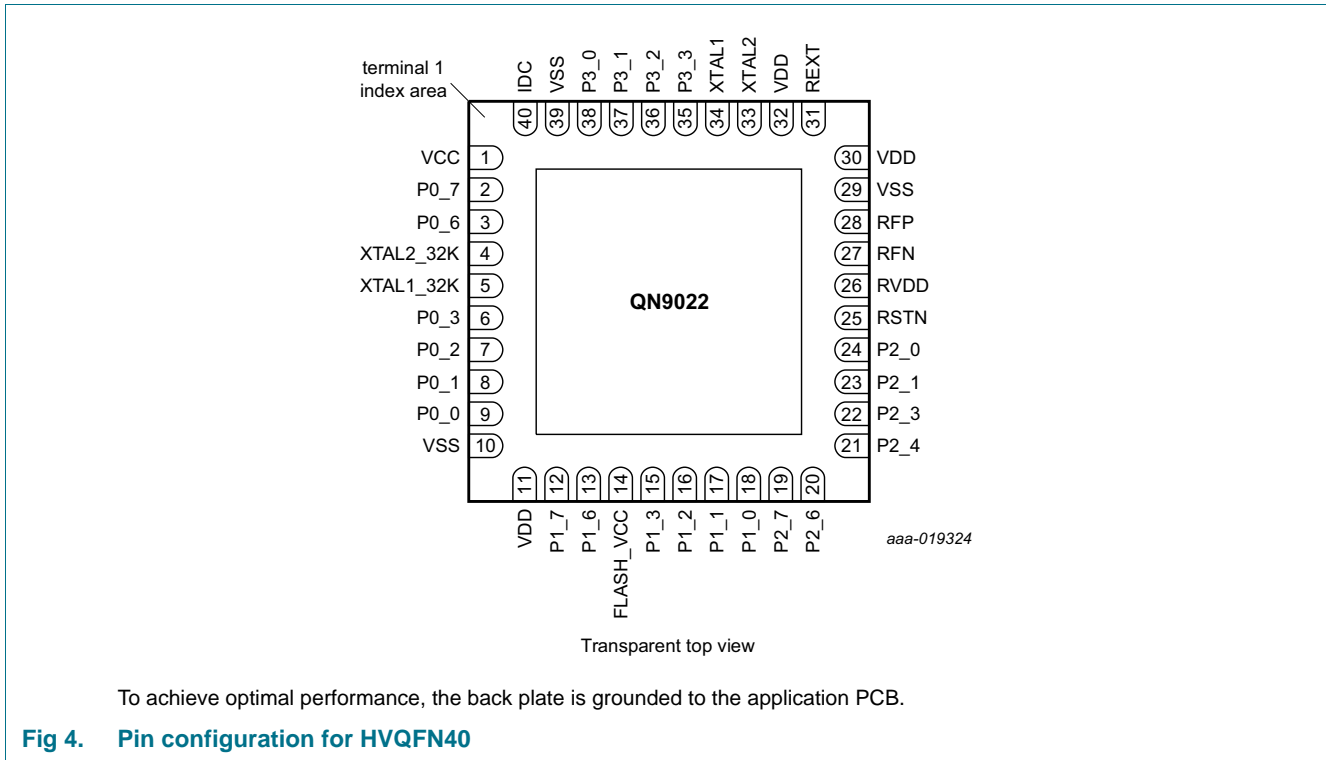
terminal 1 index area

IDC 40
VSS 39
P3_0 38
P3_1 37
P3_2 36
P3_3 35
XTAL1 34
XTAL2 33
VDD 32
REXT 31

VCC 1
P0_7 2
P0_6 3
XTAL2_32K 4
XTAL1_32K 5
P0_3 6
P0_2 7
P0_1 8
P0_0 9
VSS 10

QN9022

30 VDD
29 VSS
28 RFP
27 RFN
26 RVDD
25 RSTN
24 P2_0
23 P2_1
22 P2_3
21 P2_4

11 VDD
12 P1_7
13 P1_6
14 FLASH_VCC
15 P1_3
16 P1_2
17 P1_1
18 P1_0
19 P2_7
20 P2_6

aaa-019324

Transparent top view

To achieve optimal performance, the back plate is grounded to the application PCB.

Fig 4. Pin configuration for HVQFN40